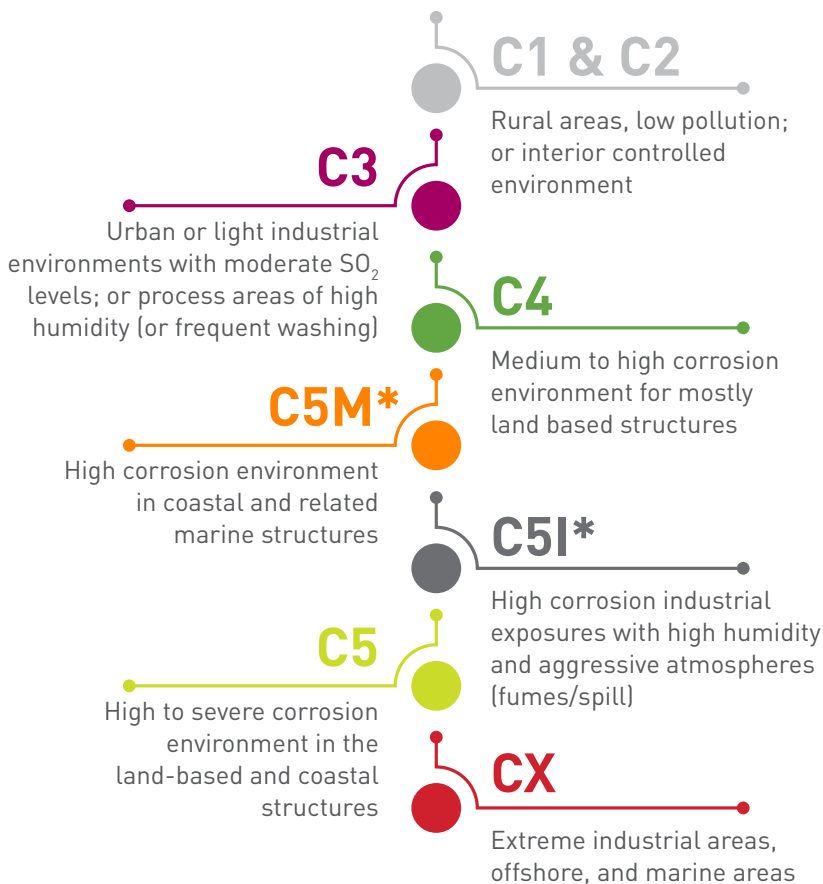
C1 & C2

Rural areas, low pollution; or interior controlled environment

C3

Urban or light industrial environments with moderate $SO_2$ levels; or process areas of high humidity (or frequent washing)

C4

Medium to high corrosion environment for mostly land based structures

C5M*

High corrosion environment in coastal and related marine structures

C5I*

High corrosion industrial exposures with high humidity and aggressive atmospheres (fumes/spill)

C5

High to severe corrosion environment in the land-based and coastal structures

CX

Extreme industrial areas, offshore, and marine areas